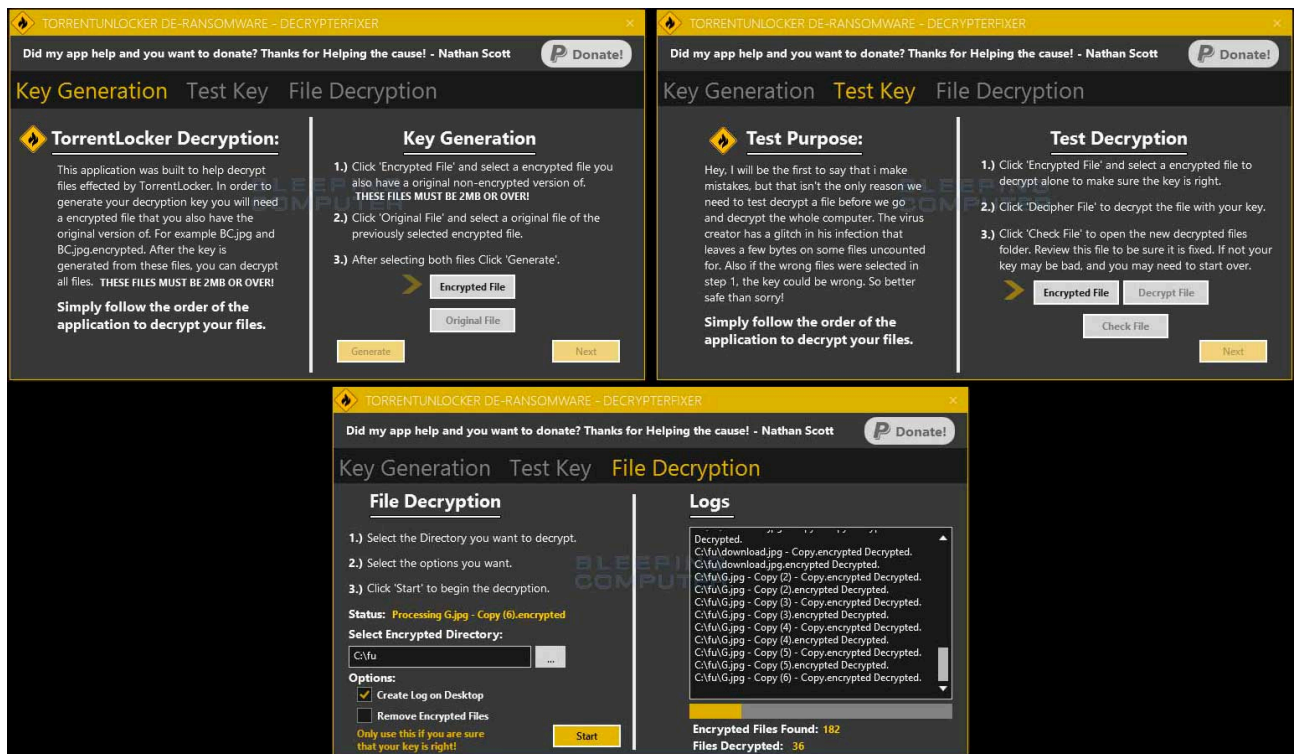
TORRENTUNLOCKER DE-RANSOMWARE - DECRYPTERFIXER

Did my app help and you want to donate? Thanks for Helping the cause! - Nathan Scott

Donate!

Key Generation Test Key File Decryption

TorrentLocker Decryption:

This application was built to help decrypt files effected by TorrentLocker. In order to generate your decryption key you will need a encrypted file that you also have the original version of. For example BC.jpg and BC.jpg.encrypted. After the key is generated from these files, you can decrypt all files. THESE FILES MUST BE 2MB OR OVER!

Simply follow the order of the application to decrypt your files.

Key Generation

1.) Click 'Encrypted File' and select a encrypted file you also have a original non-encrypted version of. THESE FILES MUST BE 2MB OR OVER!

2.) Click 'Original File' and select a original file of the previously selected encrypted file.

3.) After selecting both files Click 'Generate'.

Encrypted File

Original File

Generate

Next

TORRENTUNLOCKER DE-RANSOMWARE - DECRYPTERFIXER

Did my app help and you want to donate? Thanks for Helping the cause! - Nathan Scott

Donate!

Key Generation Test Key File Decryption

Test Purpose:

Hey, I will be the first to say that i make mistakes, but that isn't the only reason we need to test decrypt a file before we go and decrypt the whole computer. The virus creator has a glitch in his infection that leaves a few bytes on some files uncounted for. Also if the wrong files were selected in step 1, the key could be wrong. So better safe than sorry!

Simply follow the order of the application to decrypt your files.

Test Decryption

1.) Click 'Encrypted File' and select a encrypted file to decrypt alone to make sure the key is right.

2.) Click 'Decipher File' to decrypt the file with your key.

3.) Click 'Check File' to open the new decrypted files folder. Review this file to be sure it is fixed. If not your key may be bad, and you may need to start over.

Encrypted File

Decrypt File

Check File

Next

TORRENTUNLOCKER DE-RANSOMWARE - DECRYPTERFIXER

Did my app help and you want to donate? Thanks for Helping the cause! - Nathan Scott

Donate!

Key Generation Test Key File Decryption

File Decryption

1.) Select the Directory you want to decrypt.

2.) Select the options you want.

3.) Click 'Start' to begin the decryption.

Status: Processing G.jpg - Copy (6).encrypted

Select Encrypted Directory:

C:\fu

...

Options:

Create Log on Desktop

Remove Encrypted Files

Only use this if you are sure that your key is right!

Start

Logs

Decrypted.
C:\fu\download.jpg - Copy.encrypted Decrypted.
C:\fu\download.jpg.encrypted Decrypted.
C:\fu\G.jpg - Copy (2) - Copy.encrypted Decrypted.
C:\fu\G.jpg - Copy (2).encrypted Decrypted.
C:\fu\G.jpg - Copy (3) - Copy.encrypted Decrypted.
C:\fu\G.jpg - Copy (3).encrypted Decrypted.
C:\fu\G.jpg - Copy (4) - Copy.encrypted Decrypted.
C:\fu\G.jpg - Copy (4).encrypted Decrypted.
C:\fu\G.jpg - Copy (5) - Copy.encrypted Decrypted.
C:\fu\G.jpg - Copy (5).encrypted Decrypted.
C:\fu\G.jpg - Copy (6) - Copy.encrypted Decrypted.

Encrypted Files Found: 182

Files Decrypted: 36